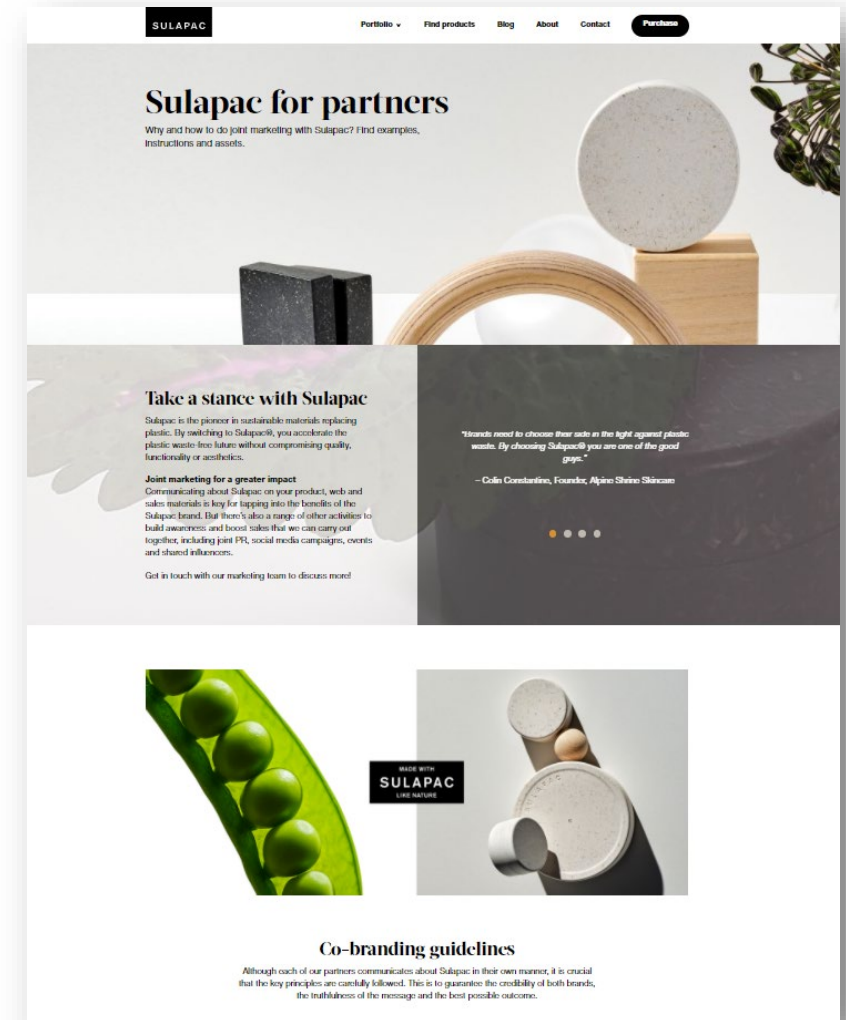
SULAPAC

Portfolio Find products Blog About Contact Purchase

Sulapac for partners

Why and how to do joint marketing with Sulapac? Find examples, instructions and assets.

Take a stance with Sulapac

Sulapac is the pioneer in sustainable materials replacing plastic. By switching to Sulapac®, you accelerate the plastic waste-free future without compromising quality, functionality or aesthetics.

Joint marketing for a greater impact
Communicating about Sulapac on your product, web and sales materials is key for tapping into the benefits of the Sulapac brand. But there's also a range of other activities to build awareness and boost sales that we can carry out together, including joint PR, social media campaigns, events and shared influencers.

Get in touch with our marketing team to discuss more!

"Brands need to choose their side in the fight against plastic waste. By choosing Sulapac® you are one of the good guys."

– Colin Constantine, Founder, Alpine Shrine Skincare

MADE WITH
SULAPAC
LIKE NATURE

Co-branding guidelines

Although each of our partners communicates about Sulapac in their own manner, it is crucial that the key principles are carefully followed. This is to guarantee the credibility of both brands, the truthfulness of the message and the best possible outcome.